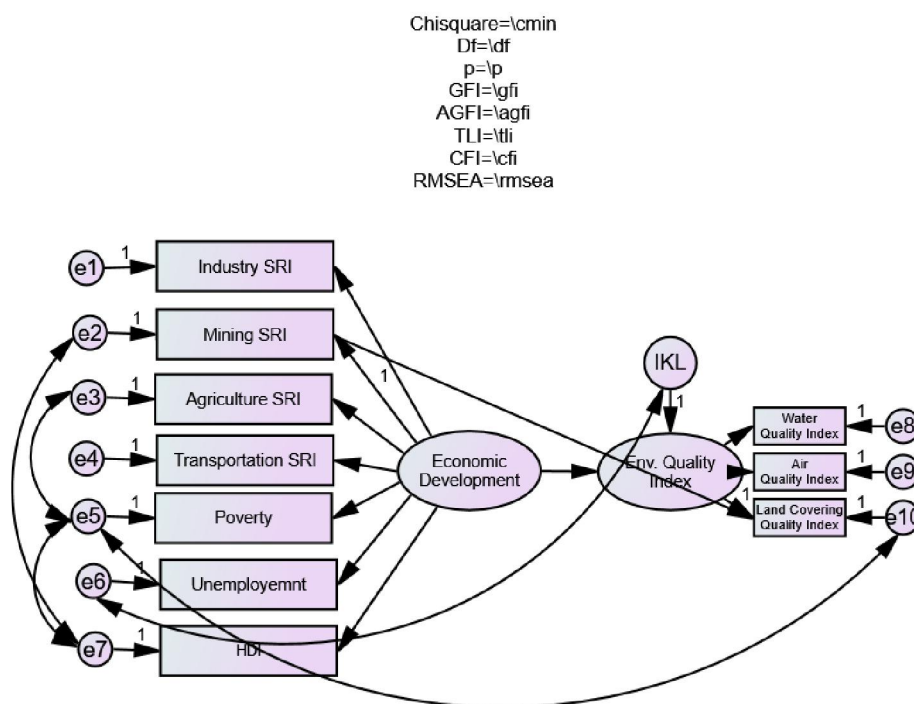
Chisquare=\cmin
Df=\df
p=\p
GFI=\gfi
AGFI=\agfi
TLI=\tli
CFI=\cfi
RMSEA=\rmsea

e1
1
Industry SRI
e2
1
Mining SRI
1
e3
1
Agriculture SRI
e4
1
Transportation SRI
e5
1
Poverty
e6
1
Unemployemnt
e7
1
HDI
Economic Development
IKL
1
Env. Quality Index
Water Quality Index
1
e8
Air Quality Index
1
e9
1
Land Covering Quality Index
1
e10